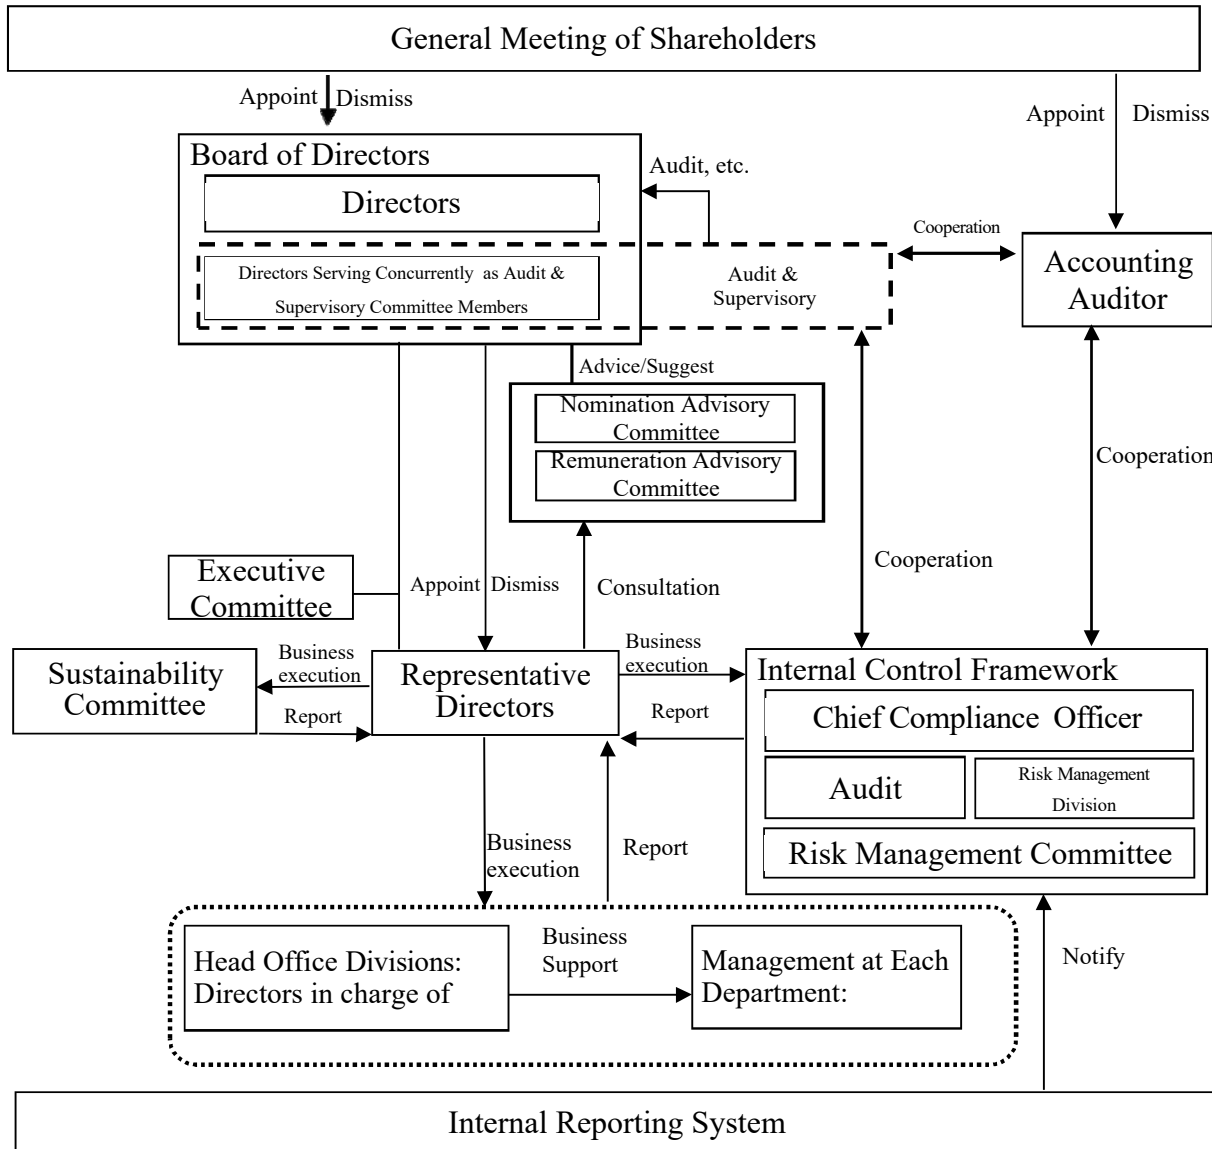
General Meeting of Shareholders

Appoint Dismiss

Appoint Dismiss

Board of Directors

Directors

Directors Serving Concurrently as Audit & Supervisory Committee Members

Audit, etc.

Cooperation

Audit & Supervisory

Accounting Auditor

Advice/Suggest

Nomination Advisory Committee

Remuneration Advisory Committee

Cooperation

Cooperation

Executive Committee

Appoint Dismiss

Consultation

Sustainability Committee

Business execution

Report

Representative Directors

Business execution

Report

Internal Control Framework

Chief Compliance Officer

Audit

Risk Management Division

Risk Management Committee

Business execution

Report

Head Office Divisions: Directors in charge of

Business Support

Management at Each Department:

Notify

Internal Reporting System